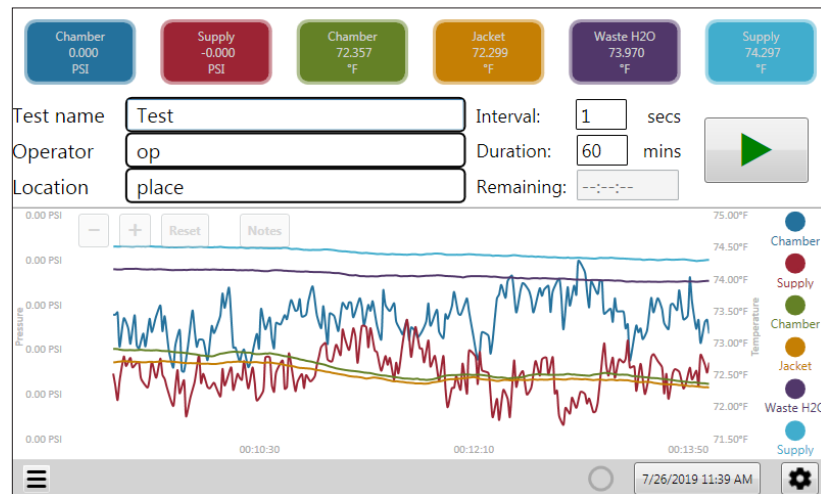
Chamber
0.000
PSI

Supply
-0.000
PSI

Chamber
72.357
°F

Jacket
72.299
°F

Waste H2O
73.970
°F

Supply
74.297
°F

Test name Test

Operator op

Location place

Interval: 1 secs

Duration: 60 mins

Remaining: --:--:--

− + Reset Notes

0.00 PSI
0.00 PSI
0.00 PSI
0.00 PSI
0.00 PSI
0.00 PSI

Pressure

75.00°F
74.50°F
74.00°F
73.50°F
73.00°F
72.50°F
72.00°F
71.50°F

Temperature

00:10:30
00:12:10
00:13:50

Chamber
Supply
Chamber
Jacket
Waste H2O
Supply

7/26/2019 11:39 AM